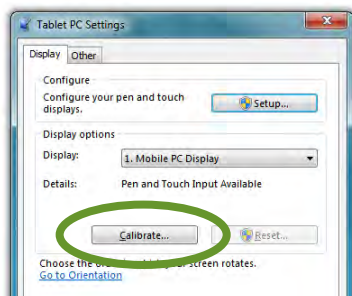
Tablet PC Settings

Display Other

Configure

Configure your pen and touch displays.

Setup...

Display options

Display: 1. Mobile PC Display

Details: Pen and Touch Input Available

Calibrate...

Reset...

Choose the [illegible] screen rotates.

Go to Orientation